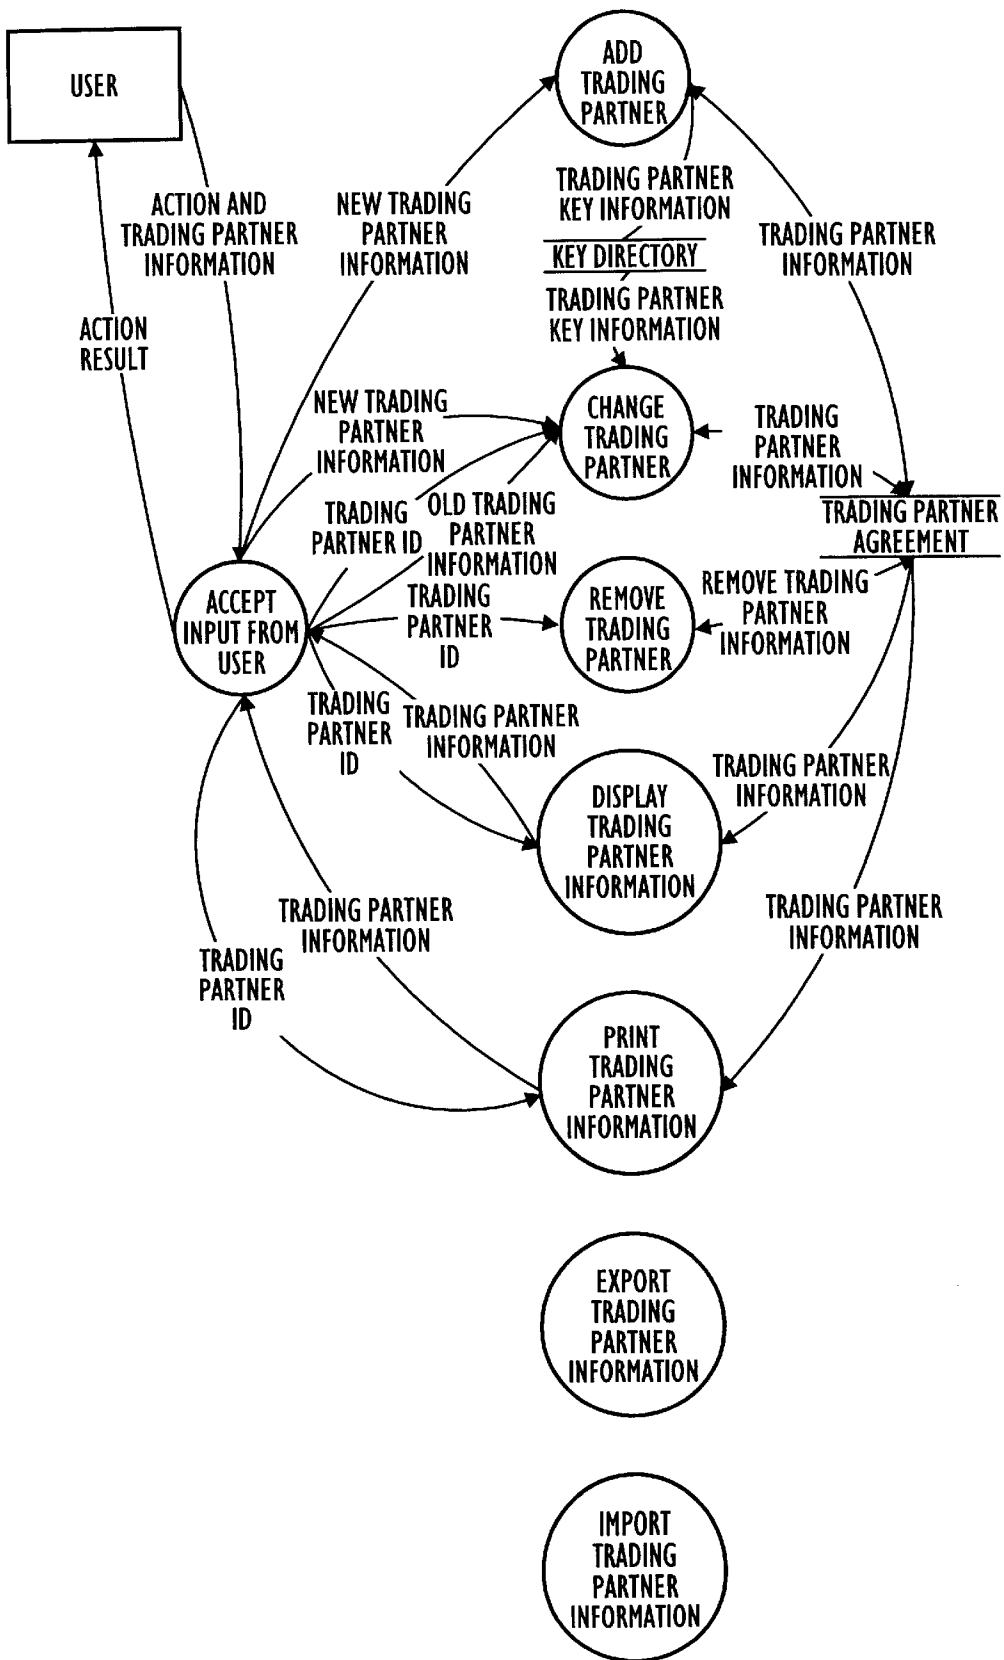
USER

ADD TRADING PARTNER

ACTION AND TRADING PARTNER INFORMATION

NEW TRADING PARTNER INFORMATION

TRADING PARTNER KEY INFORMATION

KEY DIRECTORY

TRADING PARTNER KEY INFORMATION

TRADING PARTNER INFORMATION

ACTION RESULT

NEW TRADING PARTNER INFORMATION

CHANGE TRADING PARTNER

TRADING PARTNER INFORMATION

TRADING PARTNER ID

OLD TRADING PARTNER INFORMATION

TRADING PARTNER AGREEMENT

ACCEPT INPUT FROM USER

TRADING PARTNER ID

REMOVE TRADING PARTNER

REMOVE TRADING PARTNER INFORMATION

TRADING PARTNER ID

TRADING PARTNER INFORMATION

TRADING PARTNER INFORMATION

DISPLAY TRADING PARTNER INFORMATION

TRADING PARTNER INFORMATION

TRADING PARTNER INFORMATION

TRADING PARTNER ID

PRINT TRADING PARTNER INFORMATION

EXPORT TRADING PARTNER INFORMATION

IMPORT TRADING PARTNER INFORMATION